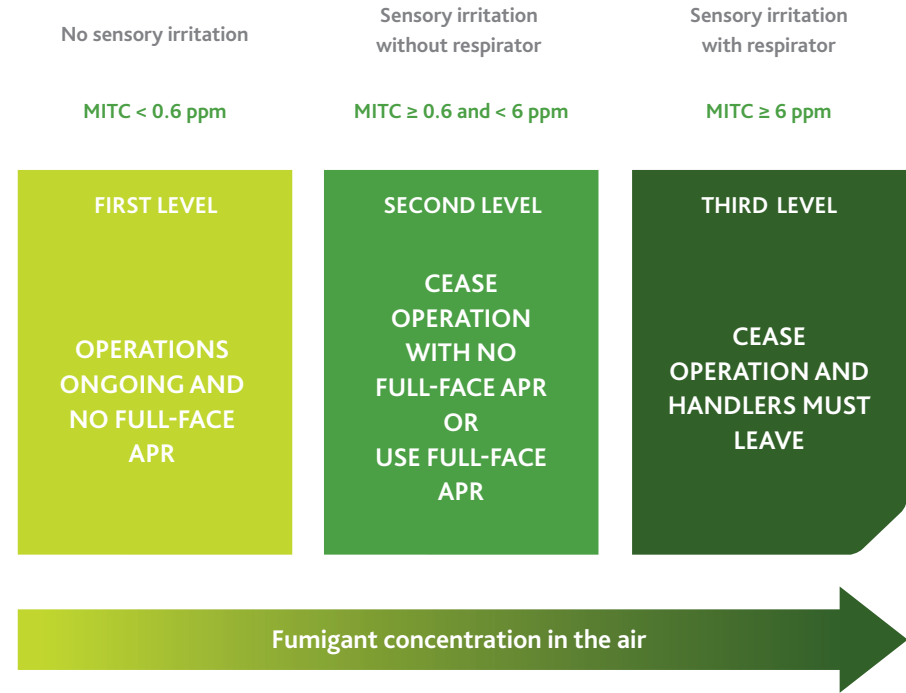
No sensory irritation

MITC < 0.6 ppm

FIRST LEVEL

OPERATIONS ONGOING AND NO FULL-FACE APR

Sensory irritation without respirator

MITC ≥ 0.6 and < 6 ppm

SECOND LEVEL

CEASE OPERATION WITH NO FULL-FACE APR OR USE FULL-FACE APR

Sensory irritation with respirator

MITC ≥ 6 ppm

THIRD LEVEL

CEASE OPERATION AND HANDLERS MUST LEAVE

Fumigant concentration in the air